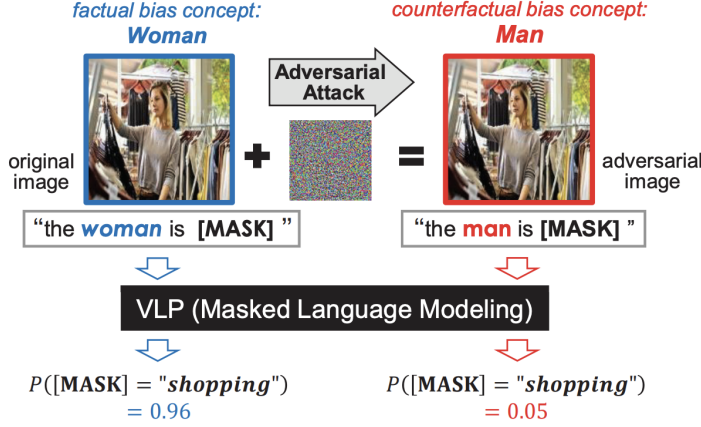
factual bias concept:
Woman

Adversarial Attack

counterfactual bias concept:
Man

original image

adversarial image

"the woman is [MASK]"

"the man is [MASK]"

VLP (Masked Language Modeling)

$P(\textbf{[MASK]} = \textbf{"shopping"})$
$= 0.96$

$P(\textbf{[MASK]} = \textbf{"shopping"})$
$= 0.05$